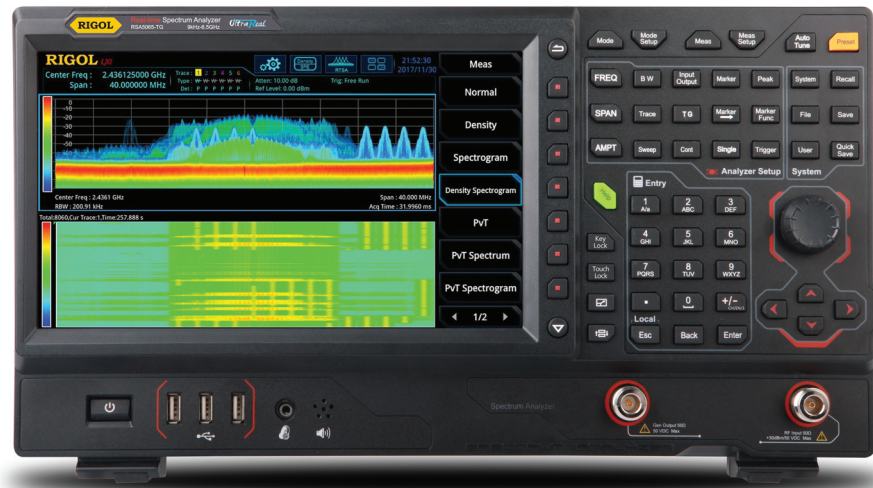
RIGOL Real-time Spectrum Analyzer RSA5065-TG 9kHz-6.5GHz UltraReal

RIGOL

Center Freq : 2.436125000 GHz
Span : 40.000000 MHz

Trace : 1 2 3 4 5 6
Type : W W W W W W
Det : P P P P P P

Atten: 10.00 dB
Ref Level: 0.00 dBm

RTSA

Trig: Free Run

21:52:30
2017/11/30

0
-10
-20
-30
-40
-50

Center Freq : 2.4361 GHz
RBW : 200.91 kHz

Span : 40.000 MHz
Acq Time : 31.9960 ms

Total:8060,Cur Trace:1,Time:257.888 s

Meas
Normal
Density
Spectrogram
Density Spectrogram
PvT
PvT Spectrum
PvT Spectrogram
1/2

Mode
Mode Setup
Meas
Meas Setup
Auto Tune
Preset

FREQ
BW
Input Output
Marker
Peak
System
Recall

SPAN
Trace
TG
Marker →
Marker Func
File
Save

AMPT
Sweep
Cont
Single
Trigger
User
Quick Save

Analyzer Setup
System

Entry

1 A/a
2 ABC
3 DEF
4 GHI
5 JKL
6 MNO
7 PQRS
8 TUV
9 WXYZ
.
0
+/-

Local
Esc
Back
Enter

Key Lock
Touch Lock

Spectrum Analyzer

Gen Output 50Ω 50 VDC Max

RF Input 50Ω +30dBm/50 VDC Max